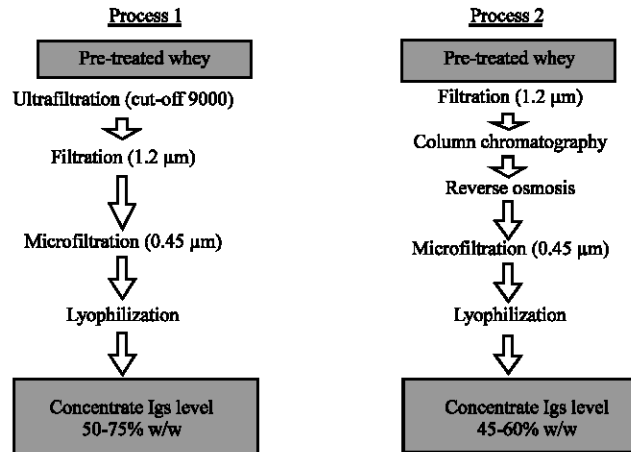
Process 1

Pre-treated whey

Ultrafiltration (cut-off 9000)

Filtration (1.2 μm)

Microfiltration (0.45 μm)

Lyophilization

Concentrate Igs level 50-75% w/w

Process 2

Pre-treated whey

Filtration (1.2 μm)

Column chromatography

Reverse osmosis

Microfiltration (0.45 μm)

Lyophilization

Concentrate Igs level 45-60% w/w